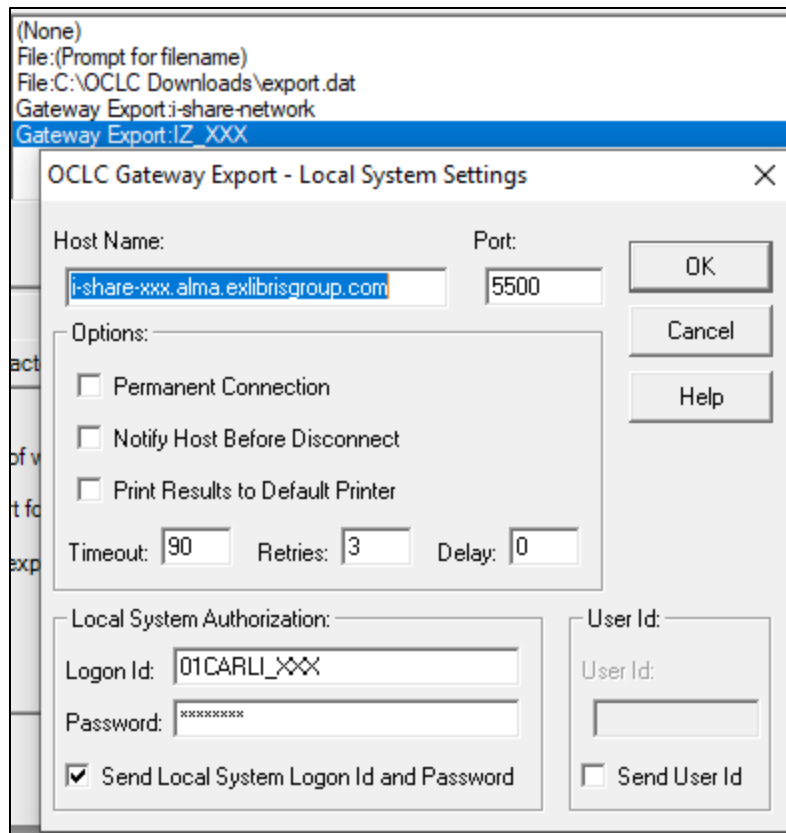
(None)
File:(Prompt for filename)
File:C:\OCLC Downloads\export.dat
Gateway Export:i-share-network
Gateway Export:IZ_XXX

OCLC Gateway Export - Local System Settings

Host Name:
i-share-xxx.alma.exlibrisgroup.com
Port:
5500
OK
Cancel
Help

Options:
Permanent Connection
Notify Host Before Disconnect
Print Results to Default Printer
Timeout: 90 Retries: 3 Delay: 0

Local System Authorization:
Logon Id: 01CARLI_XXX
Password: ********
Send Local System Logon Id and Password

User Id:
User Id:
Send User Id

act
of v
rt fo
exp